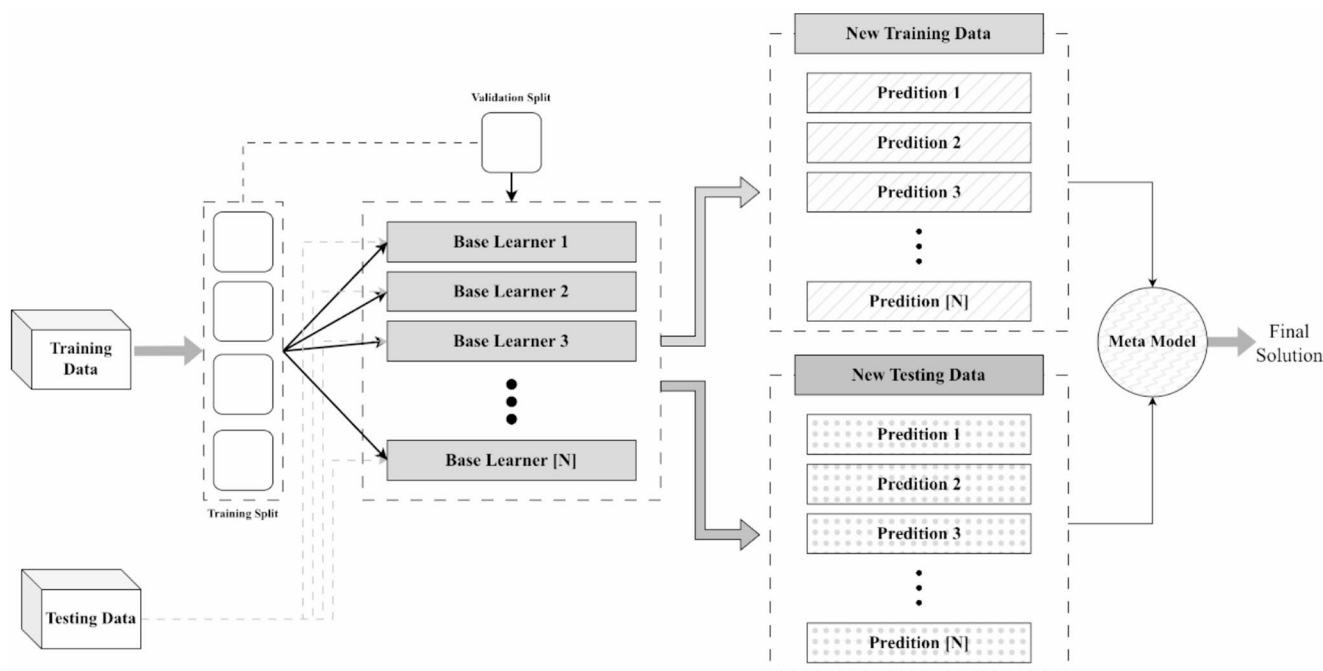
Validation Split

Training Data

Training Split

Testing Data

Base Learner 1
Base Learner 2
Base Learner 3
Base Learner [N]

New Training Data
Predition 1
Predition 2
Predition 3
Predition [N]

New Testing Data
Predition 1
Predition 2
Predition 3
Predition [N]

Meta Model

Final Solution